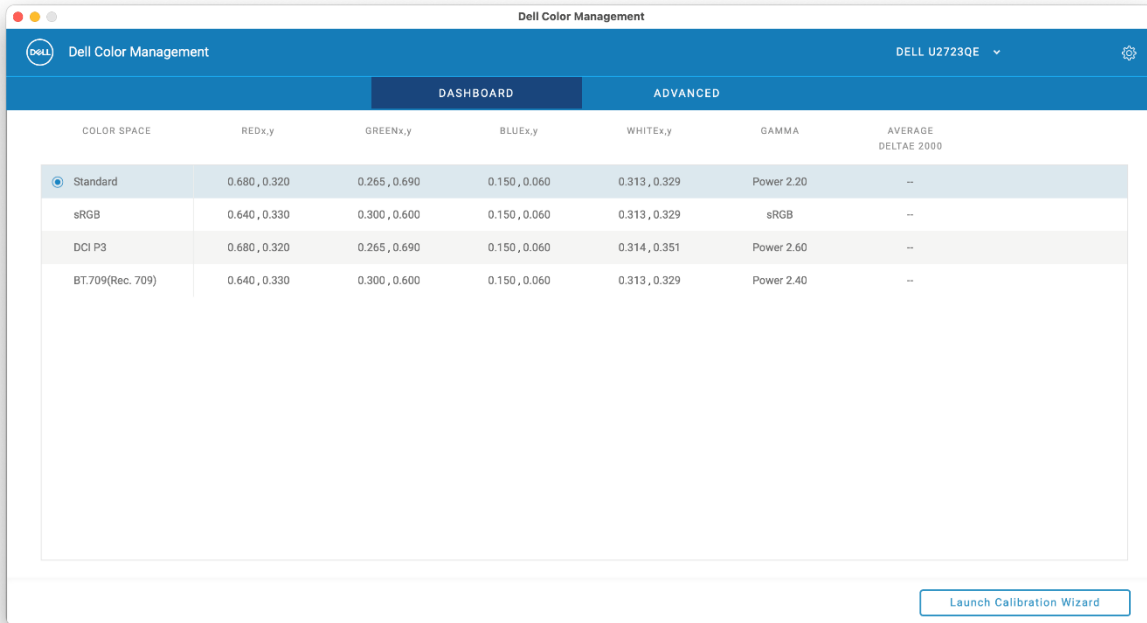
Dell Color Management

DELL Dell Color Management

DELL U2723QE

DASHBOARD ADVANCED

| COLOR SPACE | REDx,y | GREENx,y | BLUEx,y | WHITEx,y | GAMMA | AVERAGE DELTAE 2000 |
|---|---|---|---|---|---|---|
| Standard | 0.680 , 0.320 | 0.265 , 0.690 | 0.150 , 0.060 | 0.313 , 0.329 | Power 2.20 | -- |
| sRGB | 0.640 , 0.330 | 0.300 , 0.600 | 0.150 , 0.060 | 0.313 , 0.329 | sRGB | -- |
| DCI P3 | 0.680 , 0.320 | 0.265 , 0.690 | 0.150 , 0.060 | 0.314 , 0.351 | Power 2.60 | -- |
| BT.709(Rec. 709) | 0.640 , 0.330 | 0.300 , 0.600 | 0.150 , 0.060 | 0.313 , 0.329 | Power 2.40 | -- |

Launch Calibration Wizard